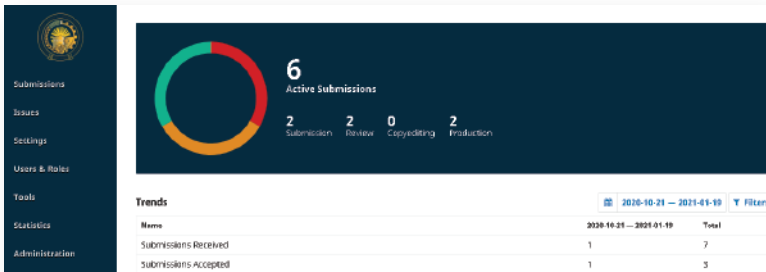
Submissions
Issues
Settings
Users & Roles
Tools
Statistics
Administration

6
Active Submissions

2 Submission
2 Review
0 Copyediting
2 Production

Trends

2020-10-21 — 2021-01-19
Filter

| Name | 2020-10-21 — 2021-01-19 | Total |
|---|---|---|
| Submissions Received | 1 | 7 |
| Submissions Accepted | 1 | 5 |